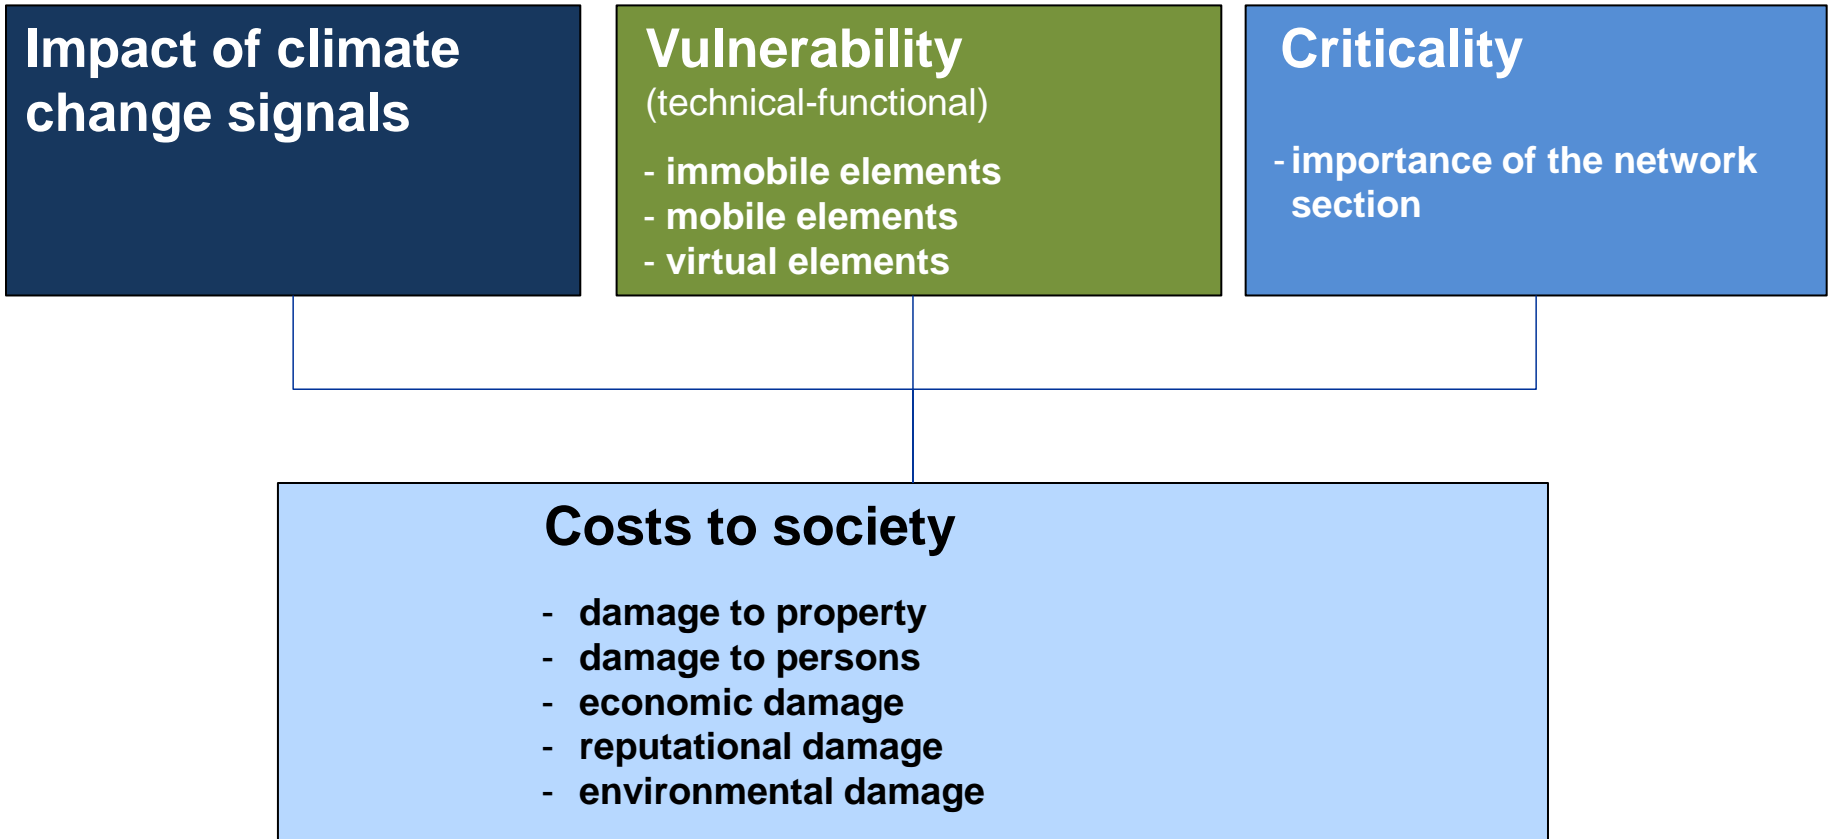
Impact of climate change signals

Vulnerability
(technical-functional)

- immobile elements
- mobile elements
- virtual elements

Criticality

- importance of the network section

Costs to society

- damage to property
- damage to persons
- economic damage
- reputational damage
- environmental damage